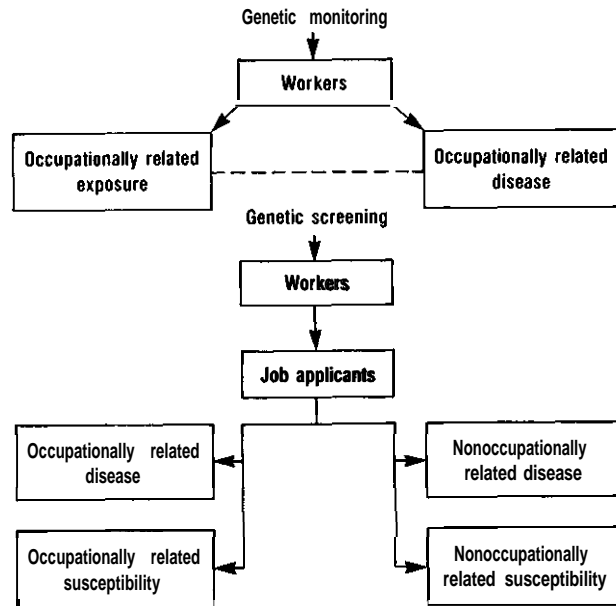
Genetic monitoring

Workers

Occupationally related exposure

Occupationally related disease

Genetic screening

Workers

Job applicants

Occupationally related disease

Nonoccupationally related disease

Occupationally related susceptibility

Nonoccupationally related susceptibility